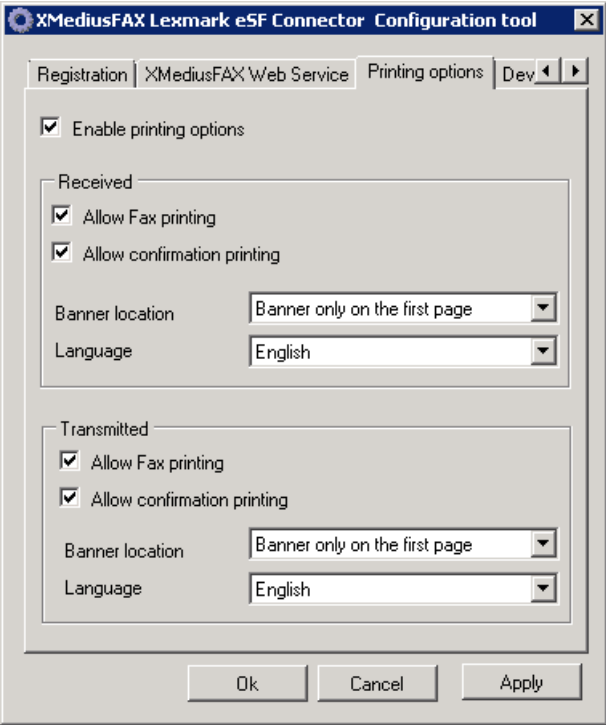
XMediusFAX Lexmark eSF Connector Configuration tool

Registration | XMediusFAX Web Service | Printing options | Dev

Enable printing options

Received

Allow Fax printing

Allow confirmation printing

Banner location | Banner only on the first page

Language | English

Transmitted

Allow Fax printing

Allow confirmation printing

Banner location | Banner only on the first page

Language | English

Ok | Cancel | Apply